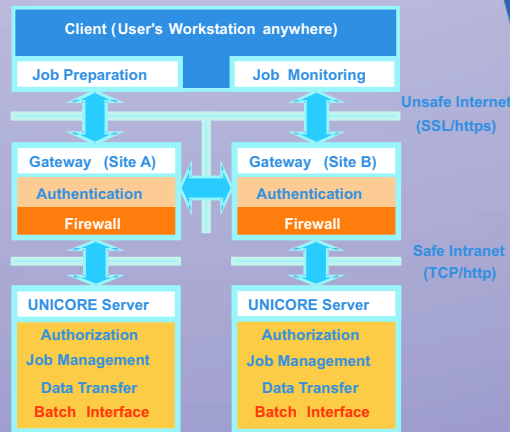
Client (User's Workstation anywhere)

Job Preparation

Job Monitoring

Unsafe Internet (SSL/https)

Gateway (Site A)

Authentication

Firewall

Gateway (Site B)

Authentication

Firewall

Safe Intranet (TCP/http)

UNICORE Server

Authorization

Job Management

Data Transfer

Batch Interface

UNICORE Server

Authorization

Job Management

Data Transfer

Batch Interface